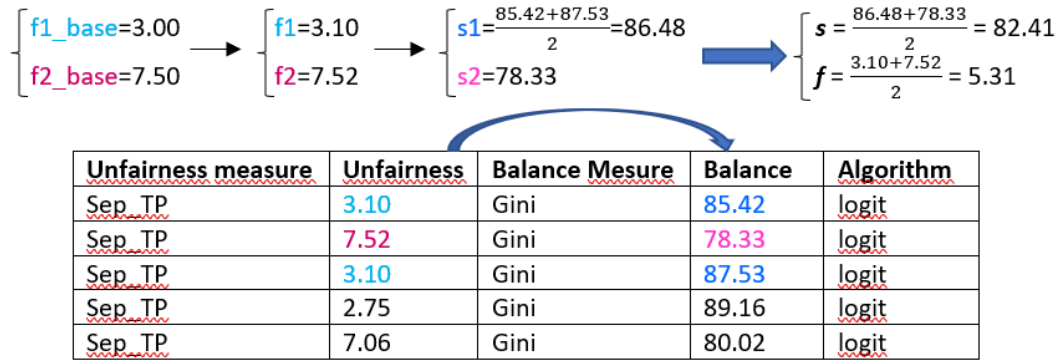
f1_base=3.00
f2_base=7.50

f1=3.10
f2=7.52

s1=$\frac{85.42+87.53}{2}$=86.48
s2=78.33

$\boldsymbol{s} = \frac{86.48+78.33}{2} = 82.41$
$\boldsymbol{f} = \frac{3.10+7.52}{2} = 5.31$

| Unfairness measure | Unfairness | Balance Mesure | Balance | Algorithm |
|---|---|---|---|---|
| Sep_TP | 3.10 | Gini | 85.42 | logit |
| Sep_TP | 7.52 | Gini | 78.33 | logit |
| Sep_TP | 3.10 | Gini | 87.53 | logit |
| Sep_TP | 2.75 | Gini | 89.16 | logit |
| Sep_TP | 7.06 | Gini | 80.02 | logit |